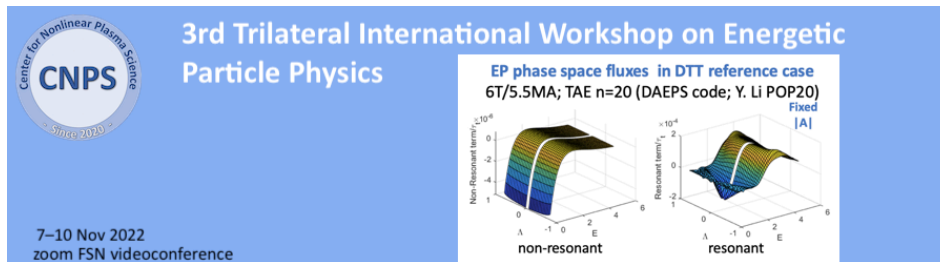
Center for Nonlinear Plasma Science
CNPS
Since 2020

3rd Trilateral International Workshop on Energetic Particle Physics

EP phase space fluxes in DTT reference case
6T/5.5MA; TAE n=20 (DAEPS code; Y. Li POP20)

Fixed |A|

$\times 10^{-6}$
Non-Resonant term/$\tau_s$
-2
-4
-6
0
$\Lambda$
1
-1
0
2
4
6
E
non-resonant

$\times 10^{-4}$
Resonant term/$\tau_s$
1
0
-1
0
$\Lambda$
1
-1
0
2
4
6
E
resonant

7–10 Nov 2022
zoom FSN videoconference